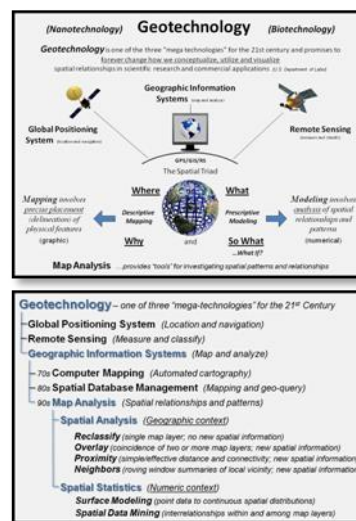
(Nanotechnology) Geotechnology (Biotechnology)

Geotechnology is one of the three "mega technologies" for the 21st century and promises to forever change how we conceptualize, utilize and visualize spatial relationships in scientific research and commercial applications (U.S. Department of Labor)

Geographic Information Systems (map and analyze)

Global Positioning System (location and navigation)

Remote Sensing (measure and classify)

GPS/GIS/RS
The Spatial Triad

Where
Descriptive Mapping

What
Prescriptive Modeling

Mapping involves precise placement (delineation) of physical features
(graphic)

Modeling involves analysis of spatial relationships and patterns
(numerical)

Why

and

So What
...what if?

Map Analysis ...provides "tools" for investigating spatial patterns and relationships

Geotechnology – one of three "mega-technologies" for the 21st Century

Global Positioning System (Location and navigation)
Remote Sensing (Measure and classify)
Geographic Information Systems (Map and analyze)

70s Computer Mapping (Automated cartography)
80s Spatial Database Management (Mapping and geo-query)
90s Map Analysis (Spatial relationships and patterns)

Spatial Analysis (Geographic context)
Reclassify (single map layer; no new spatial information)
Overlay (coincidence of two or more map layers; new spatial information)
Proximity (simple/effective distance and connectivity; new spatial information)
Neighbors (roving window summaries of local vicinity; new spatial information)

Spatial Statistics (Numeric context)
Surface Modeling (point data to continuous spatial distributions)
Spatial Data Mining (interrelationships within and among map layers)